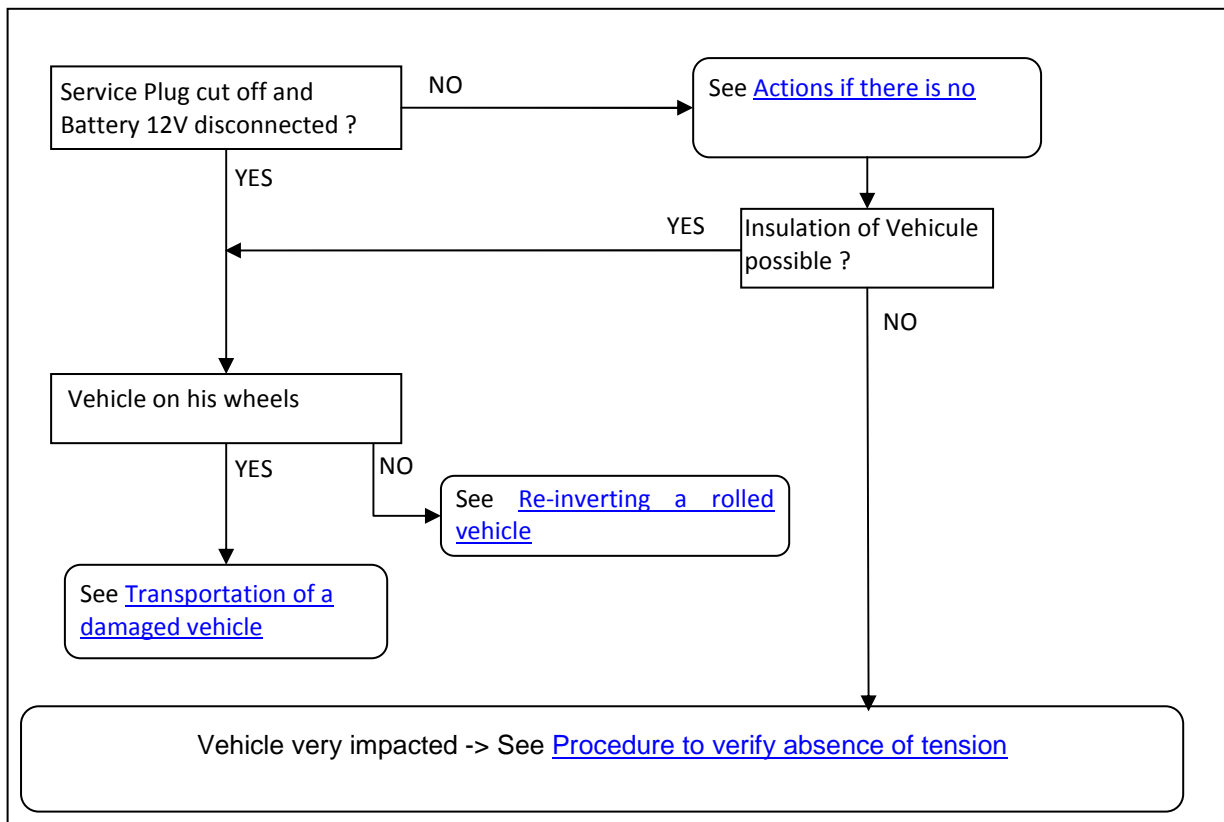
Service Plug cut off and Battery 12V disconnected ?

NO

See Actions if there is no

YES

YES

Insulation of Vehicule possible ?

NO

Vehicle on his wheels

YES

NO

See Re-inverting a rolled vehicle

See Transportation of a damaged vehicle

Vehicle very impacted -> See Procedure to verify absence of tension